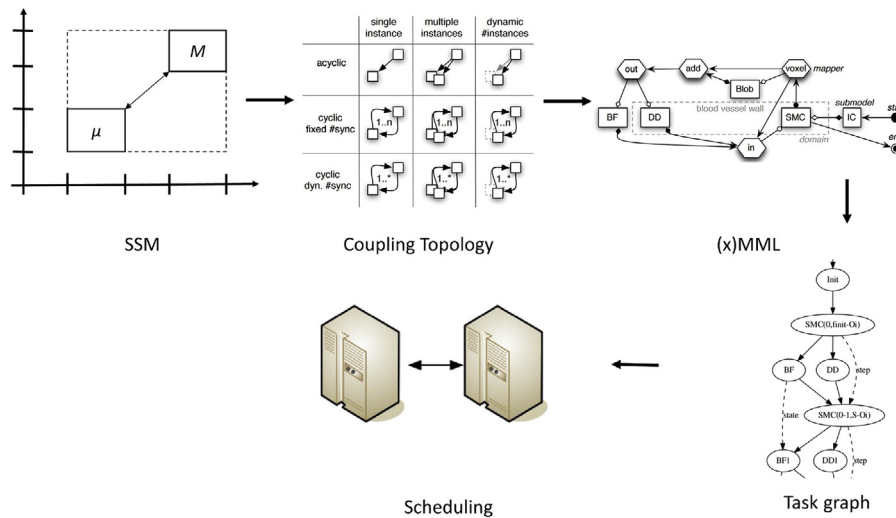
$M$

$\mu$

SSM

| | single instance | multiple instances | dynamic #instances |
|---|---|---|---|
| acyclic | | | |
| cyclic fixed #sync | 1..n | 1..n | 1..n |
| cyclic dyn. #sync | 1..* | 1..* | 1..* |

Coupling Topology

out
add
voxel
mapper
Blob
BF
DD
blood vessel wall
SMC
submodel
IC
domain
in

(x)MML

Init
SMC(0,finit-Oi)
BF
DD
step
state
SMC(0-1,S-Oi)
BF1
DD1
step

Task graph

Scheduling